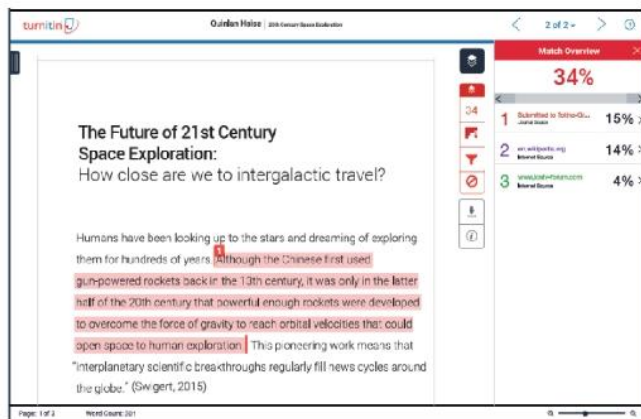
turnitin

Quinlan Halse | 20th Century Space Exploration

2 of 2

Match Overview

34%

34

1 Submitted to Tohhe-Gu... Journal Source 15%

2 en.wikipedia.org Internet Source 14%

3 www.josh-haum.com Internet Source 4%

The Future of 21st Century Space Exploration:

How close are we to intergalactic travel?

Humans have been looking up to the stars and dreaming of exploring them for hundreds of years. 1 Although the Chinese first used gun-powered rockets back in the 13th century, it was only in the latter half of the 20th century that powerful enough rockets were developed to overcome the force of gravity to reach orbital velocities that could open space to human exploration. This pioneering work means that "interplanetary scientific breakthroughs regularly fill news cycles around the globe." (Swigert, 2015)

Page: 1 of 2 Word Count: 201